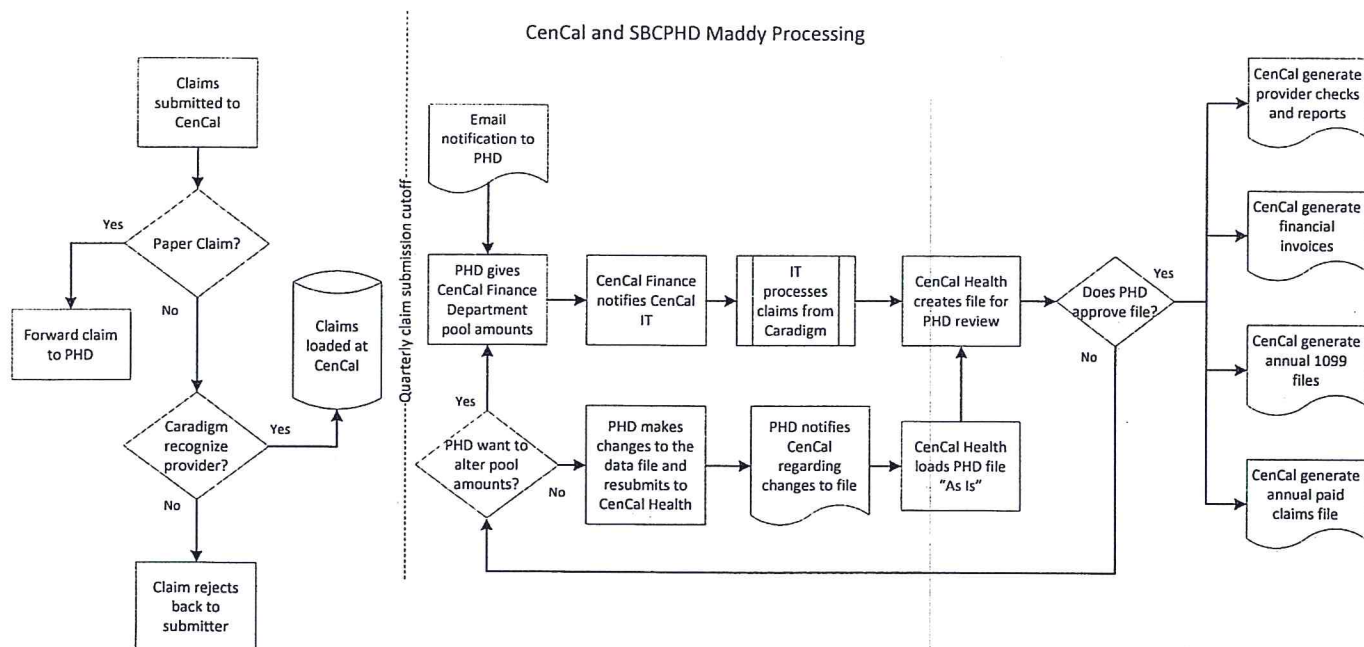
CenCal and SBCPHD Maddy Processing

Claims submitted to CenCal

Paper Claim?

Yes

No

Forward claim to PHD

Claims loaded at CenCal

Caradigm recognize provider?

Yes

No

Claim rejects back to submitter

Quarterly claim submission cutoff

Email notification to PHD

PHD gives CenCal Finance Department pool amounts

CenCal Finance notifies CenCal IT

IT processes claims from Caradigm

CenCal Health creates file for PHD review

Does PHD approve file?

Yes

No

Yes

PHD want to alter pool amounts?

No

PHD makes changes to the data file and resubmits to CenCal Health

PHD notifies CenCal regarding changes to file

CenCal Health loads PHD file "As Is"

CenCal generate provider checks and reports

CenCal generate financial invoices

CenCal generate annual 1099 files

CenCal generate annual paid claims file